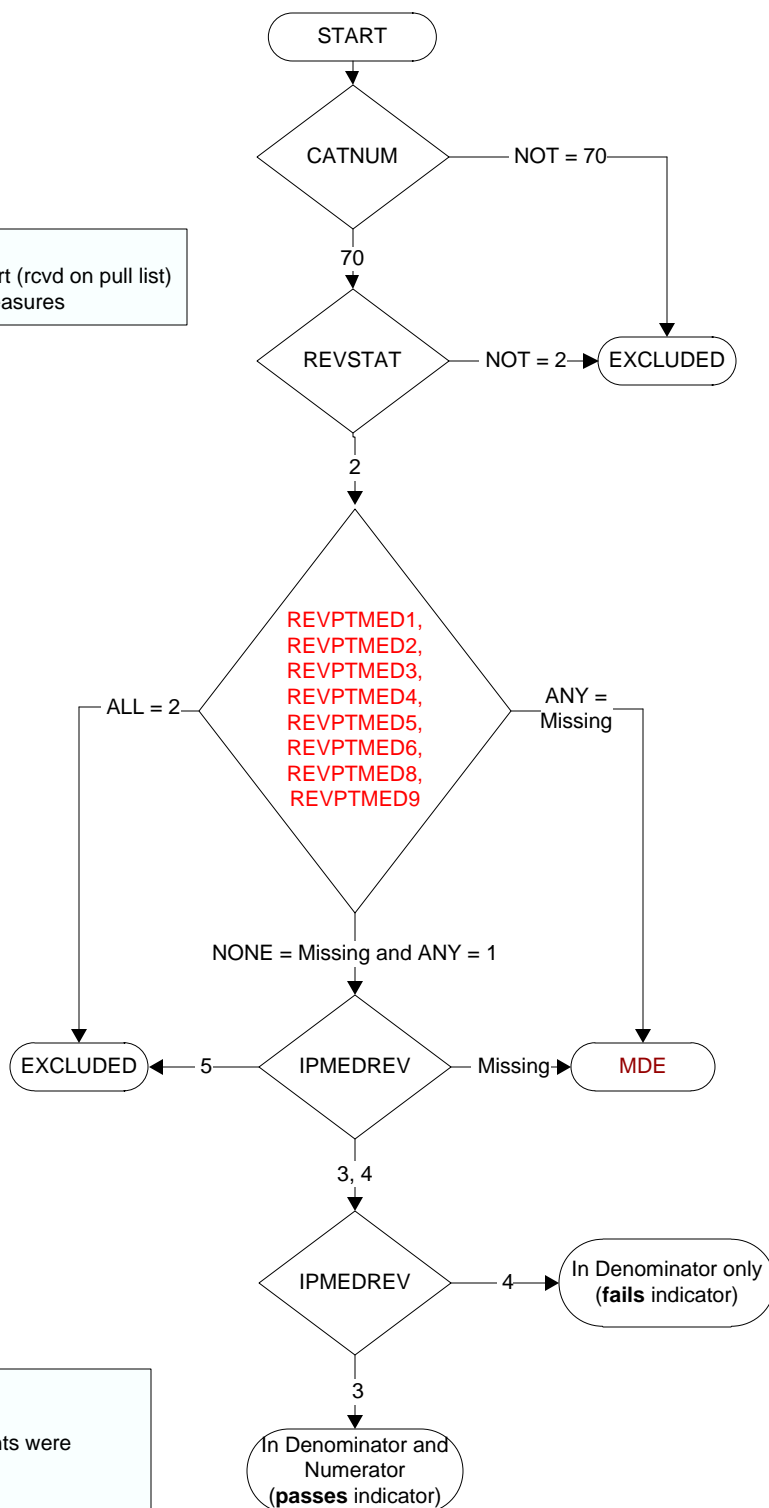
START

CATNUM

NOT = 70

70

rt (rcvd on pull list)
asures

REVSTAT

NOT = 2

EXCLUDED

2

ALL = 2

REVPTMED1,
REVPTMED2,
REVPTMED3,
REVPTMED4,
REVPTMED5,
REVPTMED6,
REVPTMED8,
REVPTMED9

ANY = Missing

NONE = Missing and ANY = 1

EXCLUDED

5

IPMEDREV

Missing

MDE

3, 4

IPMEDREV

4

In Denominator only (**fails** indicator)

3

ts were

In Denominator and Numerator (**passes** indicator)